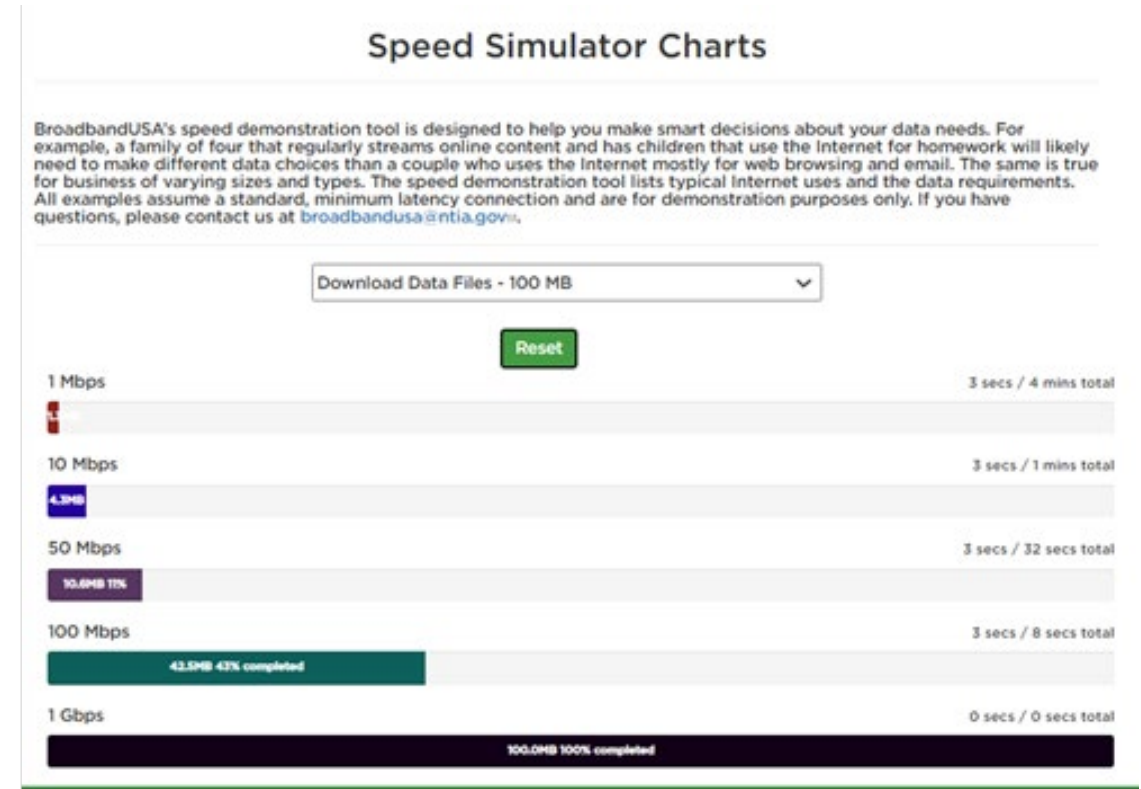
Speed Simulator Charts

BroadbandUSA's speed demonstration tool is designed to help you make smart decisions about your data needs. For example, a family of four that regularly streams online content and has children that use the Internet for homework will likely need to make different data choices than a couple who uses the Internet mostly for web browsing and email. The same is true for business of varying sizes and types. The speed demonstration tool lists typical Internet uses and the data requirements. All examples assume a standard, minimum latency connection and are for demonstration purposes only. If you have questions, please contact us at broadbandusa@ntia.gov.

Download Data Files - 100 MB

Reset

1 Mbps

3 secs / 4 mins total

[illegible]

10 Mbps

3 secs / 1 mins total

4.3MB

50 Mbps

3 secs / 32 secs total

10.6MB 11%

100 Mbps

3 secs / 8 secs total

42.5MB 43% completed

1 Gbps

0 secs / 0 secs total

100.0MB 100% completed